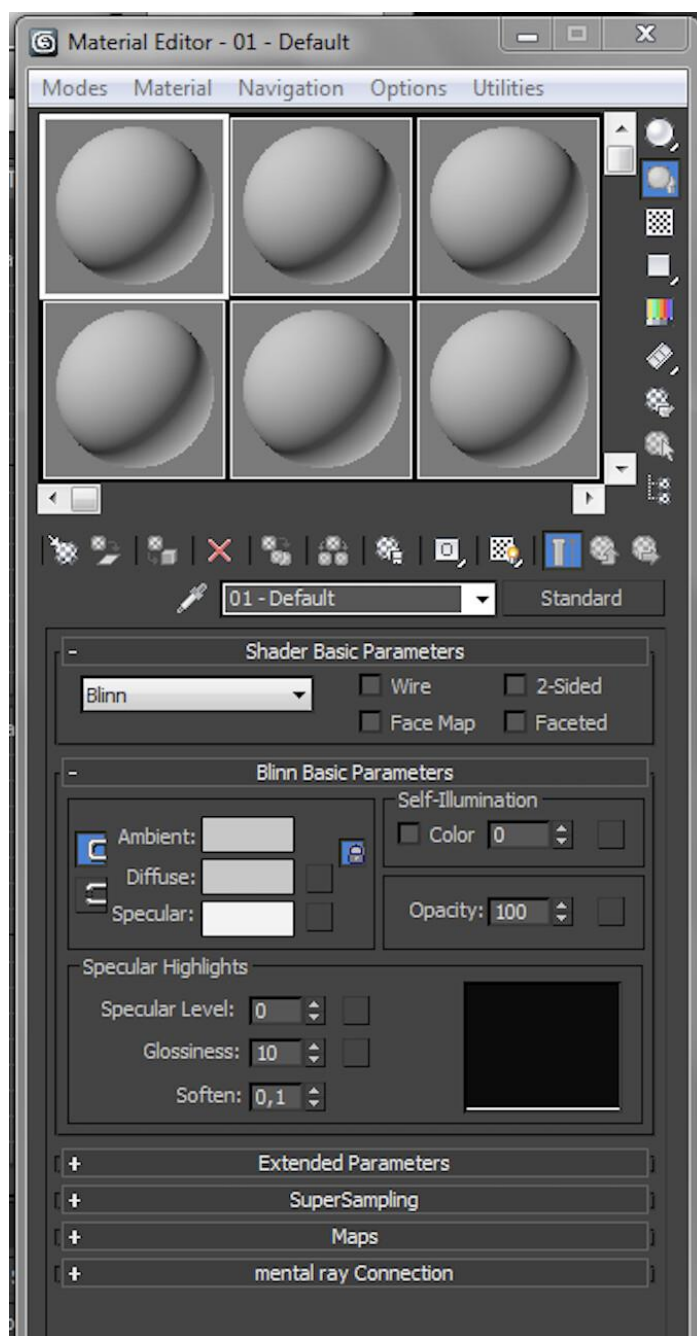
Material Editor - 01 - Default

Modes Material Navigation Options Utilities

01 - Default
Standard

- Shader Basic Parameters

Blinn
Wire
2-Sided
Face Map
Faceted

- Blinn Basic Parameters

Self-Illumination
Ambient:
Color 0
Diffuse:
Specular:
Opacity: 100

Specular Highlights
Specular Level: 0
Glossiness: 10
Soften: 0,1

+ Extended Parameters
+ SuperSampling
+ Maps
+ mental ray Connection